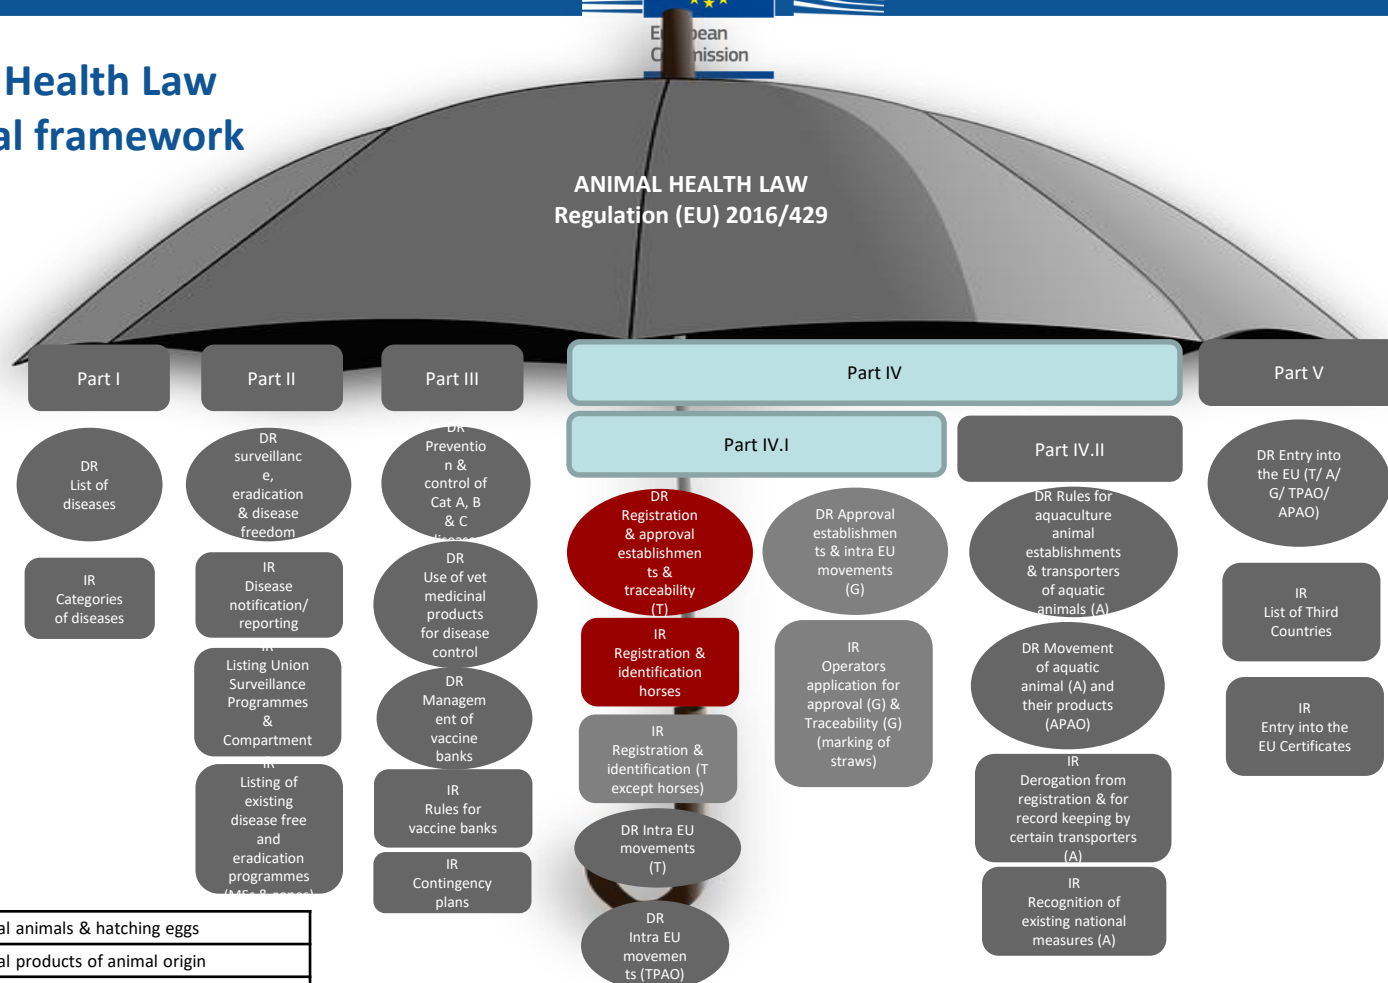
E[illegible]pean C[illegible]mission

Health Law
al framework

ANIMAL HEALTH LAW
Regulation (EU) 2016/429

Part I

Part II

Part III

Part IV

Part IV.I

Part IV.II

Part V

DR List of diseases

IR Categories of diseases

DR surveillance, eradication & disease freedom

IR Disease notification/ reporting

IR Listing Union Surveillance Programmes & Compartment

IR Listing of existing disease free and eradication programmes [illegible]

DR Prevention & control of Cat A, B & C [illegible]

DR Use of vet medicinal products for disease control

DR Management of vaccine banks

IR Rules for vaccine banks

IR Contingency plans

DR Registration & approval establishments & traceability (T)

IR Registration & identification horses

IR Registration & identification (T except horses)

DR Intra EU movements (T)

DR Intra EU movements (TPAO)

DR Approval establishments & intra EU movements (G)

IR Operators application for approval (G) & Traceability (G) (marking of straws)

DR Rules for aquaculture animal establishments & transporters of aquatic animals (A)

DR Movement of aquatic animal (A) and their products (APAO)

IR Derogation from registration & for record keeping by certain transporters (A)

IR Recognition of existing national measures (A)

DR Entry into the EU (T/ A/ G/ TPAO/ APAO)

IR List of Third Countries

IR Entry into the EU Certificates

al animals & hatching eggs
al products of animal origin